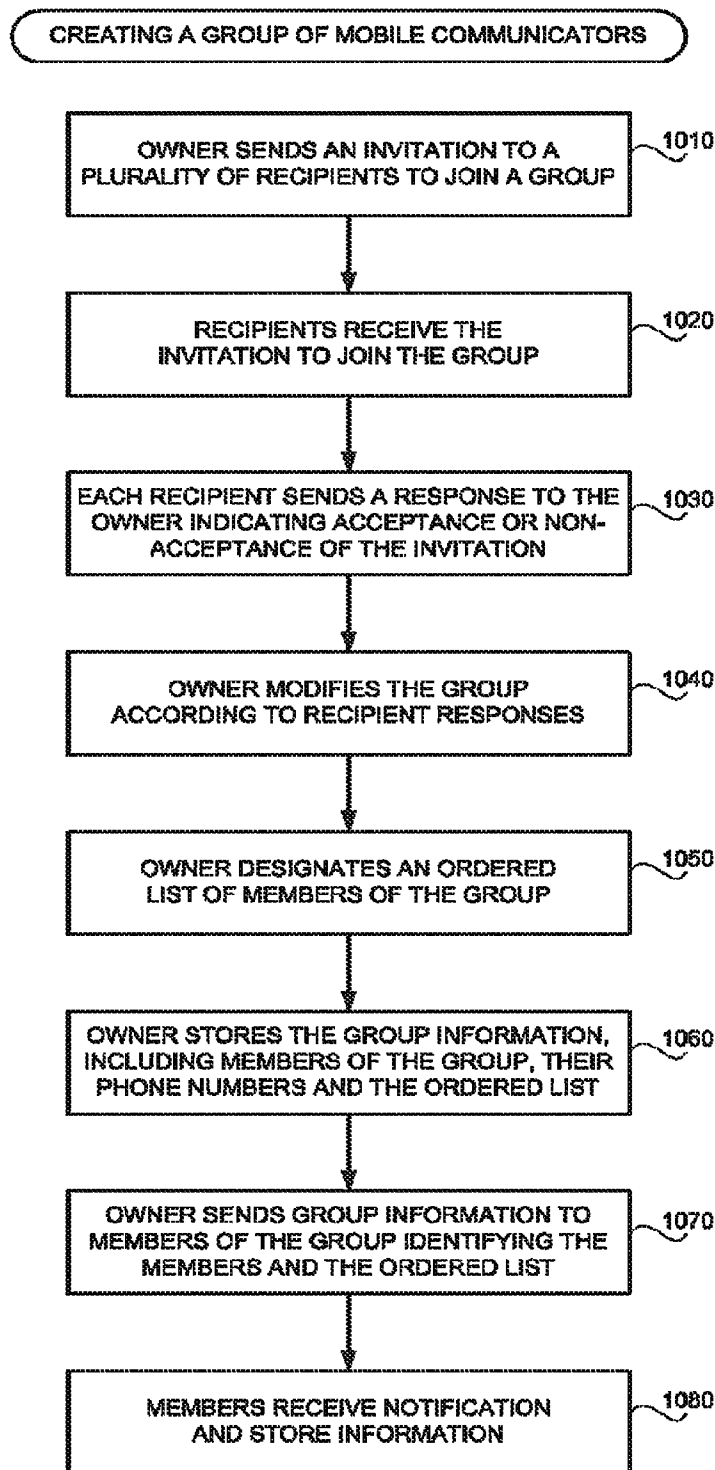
CREATING A GROUP OF MOBILE COMMUNICATORS

OWNER SENDS AN INVITATION TO A PLURALITY OF RECIPIENTS TO JOIN A GROUP

1010

RECIPIENTS RECEIVE THE INVITATION TO JOIN THE GROUP

1020

EACH RECIPIENT SENDS A RESPONSE TO THE OWNER INDICATING ACCEPTANCE OR NON-ACCEPTANCE OF THE INVITATION

1030

OWNER MODIFIES THE GROUP ACCORDING TO RECIPIENT RESPONSES

1040

OWNER DESIGNATES AN ORDERED LIST OF MEMBERS OF THE GROUP

1050

OWNER STORES THE GROUP INFORMATION, INCLUDING MEMBERS OF THE GROUP, THEIR PHONE NUMBERS AND THE ORDERED LIST

1060

OWNER SENDS GROUP INFORMATION TO MEMBERS OF THE GROUP IDENTIFYING THE MEMBERS AND THE ORDERED LIST

1070

MEMBERS RECEIVE NOTIFICATION AND STORE INFORMATION

1080